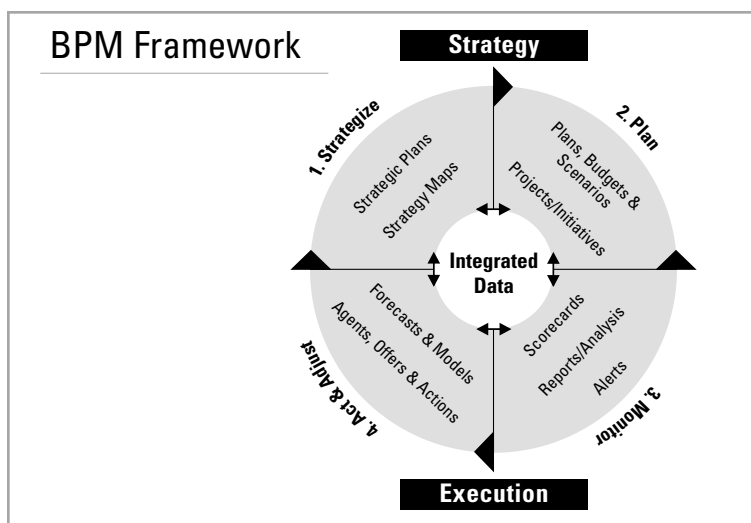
BPM Framework

Strategy

1. Strategize

Strategic Plans

Strategy Maps

2. Plan

Plans, Budgets & Scenarios

Projects/Initiatives

Integrated Data

4. Act & Adjust

Forecasts & Models

Agents, Offers & Actions

Scorecards

Reports/Analysis

Alerts

3. Monitor

Execution